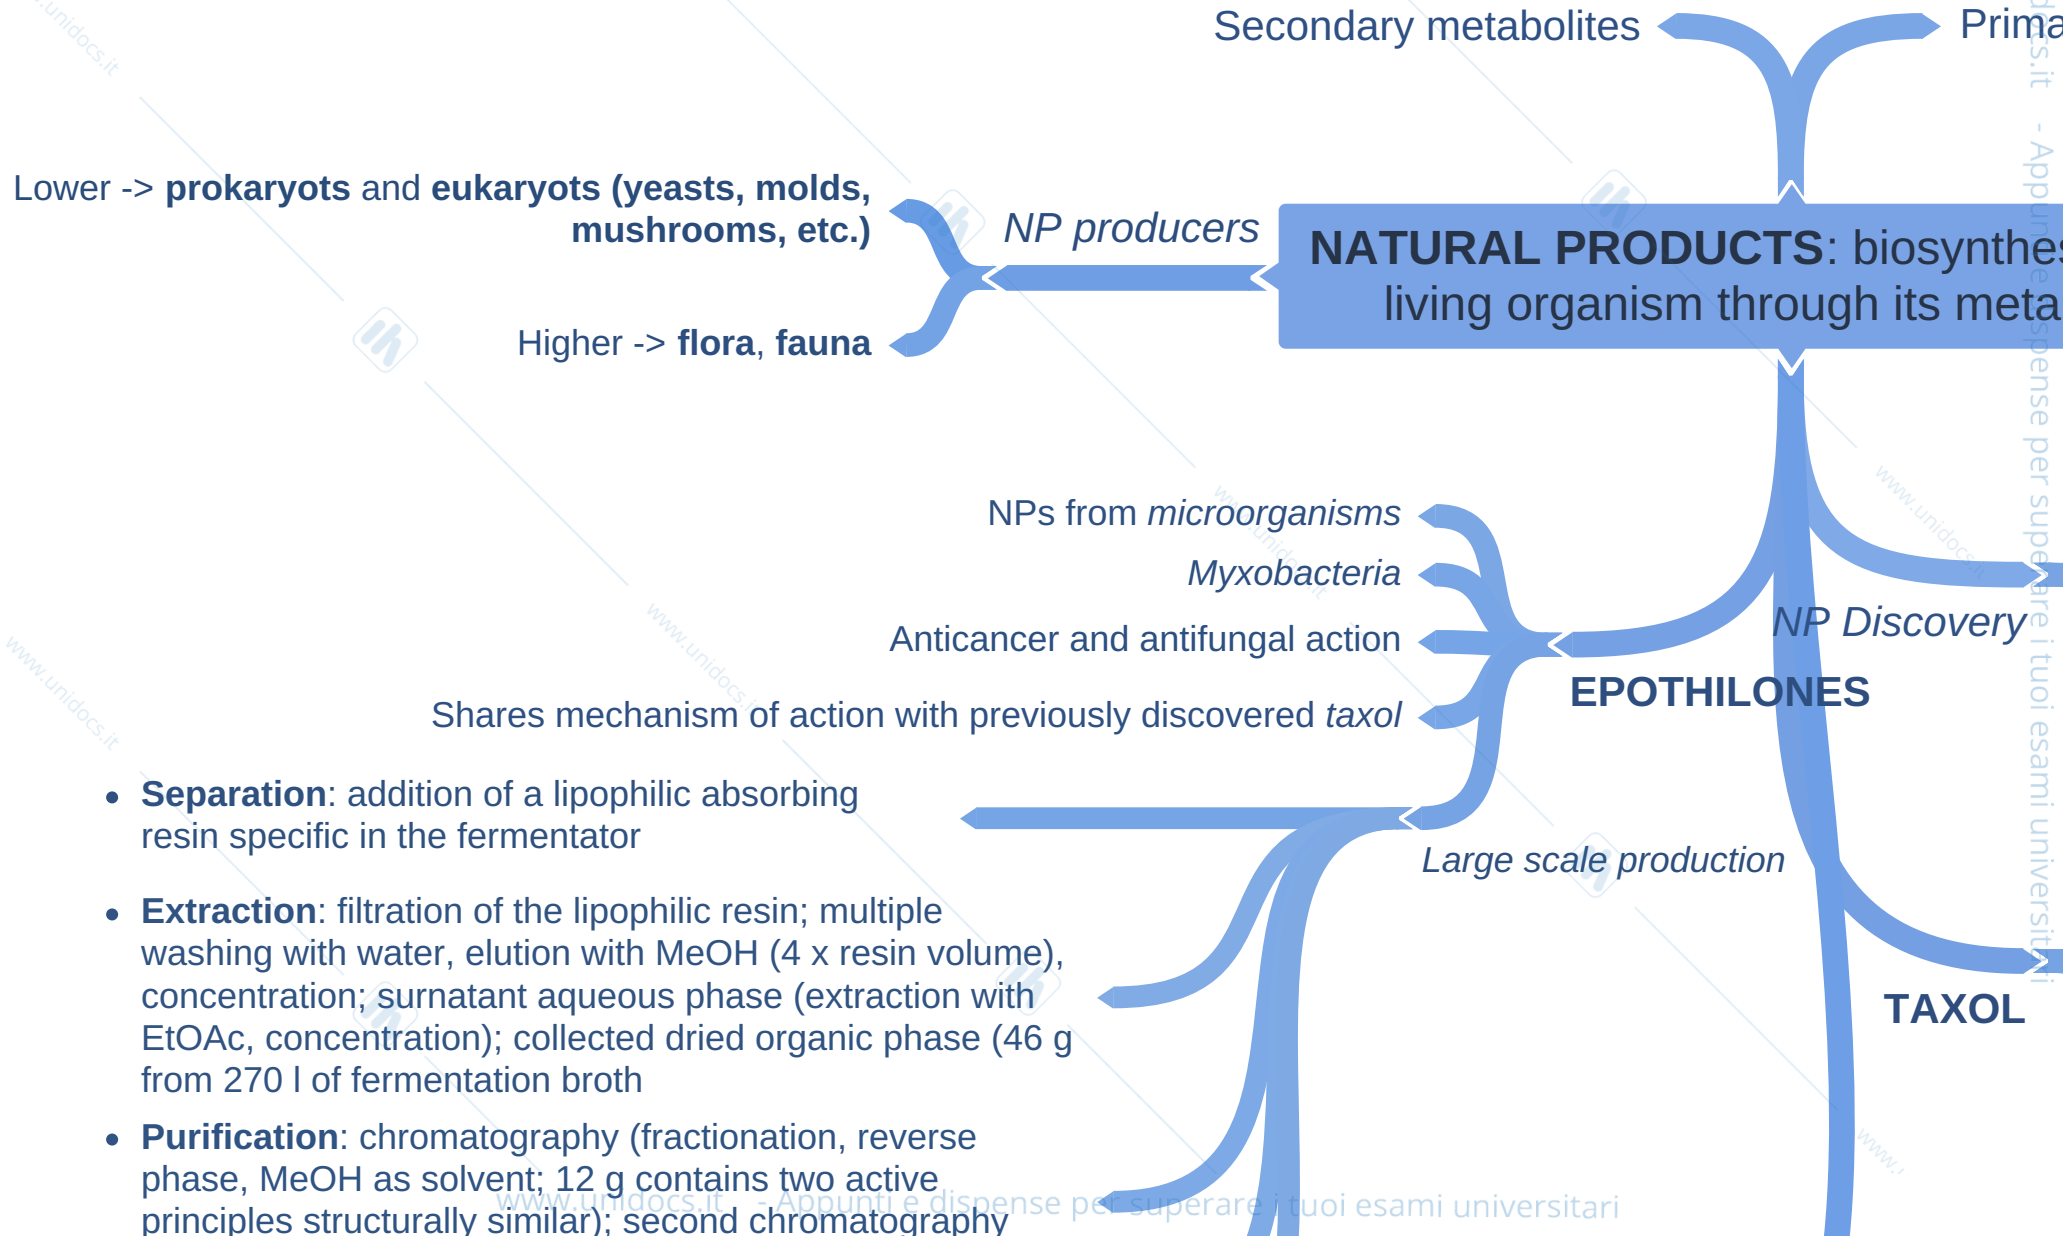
Secondary metabolites

Prima

Lower -> **prokaryots** and **eukaryots (yeasts, molds, mushrooms, etc.)**

NP producers

**NATURAL PRODUCTS**: biosynthes living organism through its meta

Higher -> **flora**, **fauna**

NPs from *microorganisms*

*Myxobacteria*

Anticancer and antifungal action

Shares mechanism of action with previously discovered *taxol*

*NP Discovery*

**EPOTHILONES**

- **Separation**: addition of a lipophilic absorbing resin specific in the fermentator

*Large scale production*

- **Extraction**: filtration of the lipophilic resin; multiple washing with water, elution with MeOH (4 x resin volume), concentration; surnatant aqueous phase (extraction with EtOAc, concentration); collected dried organic phase (46 g from 270 l of fermentation broth

**TAXOL**

- **Purification**: chromatography (fractionation, reverse phase, MeOH as solvent; 12 g contains two active principles structurally similar); second chromatography

www.unidocs.it - Appunti e dispense per superare i tuoi esami universitari